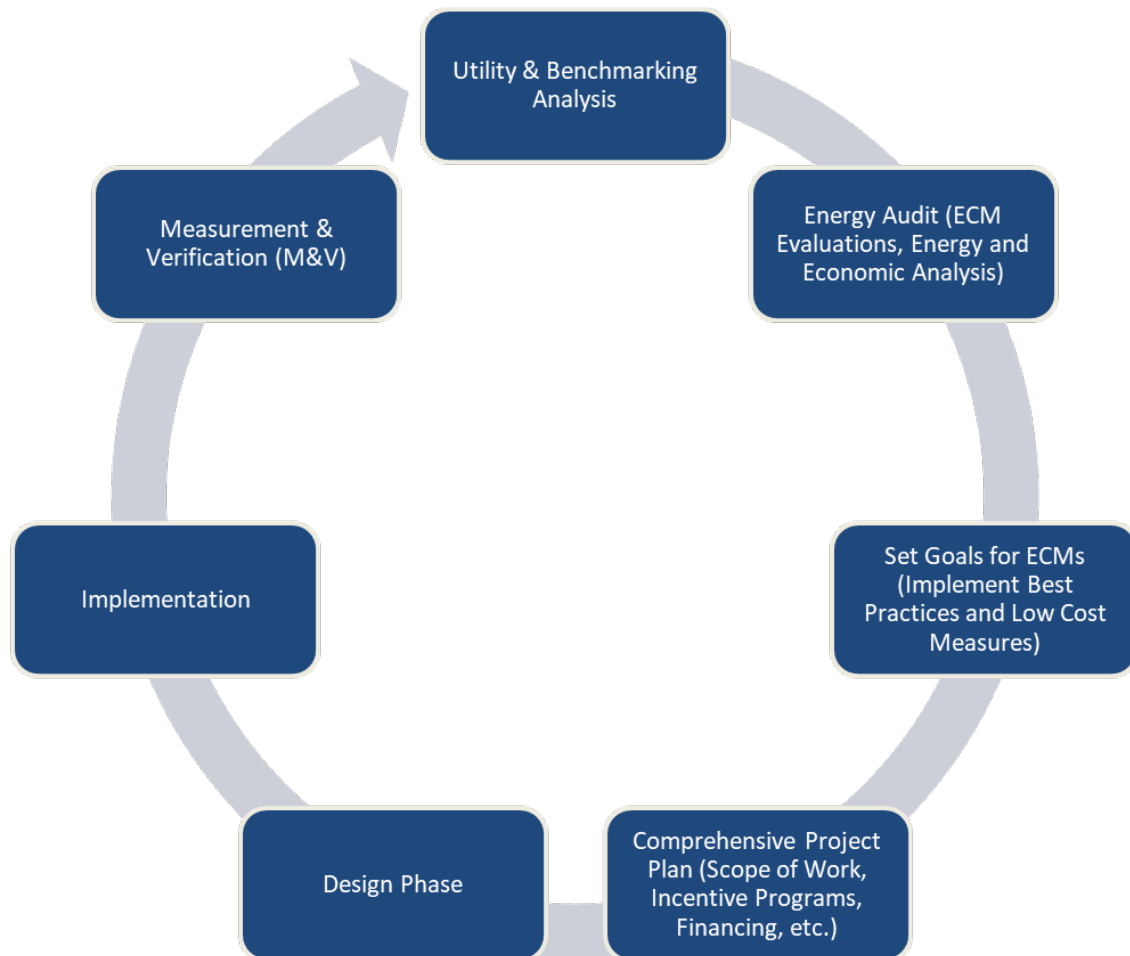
Utility & Benchmarking Analysis

Energy Audit (ECM Evaluations, Energy and Economic Analysis)

Set Goals for ECMs (Implement Best Practices and Low Cost Measures)

Comprehensive Project Plan (Scope of Work, Incentive Programs, Financing, etc.)

Design Phase

Implementation

Measurement & Verification (M&V)